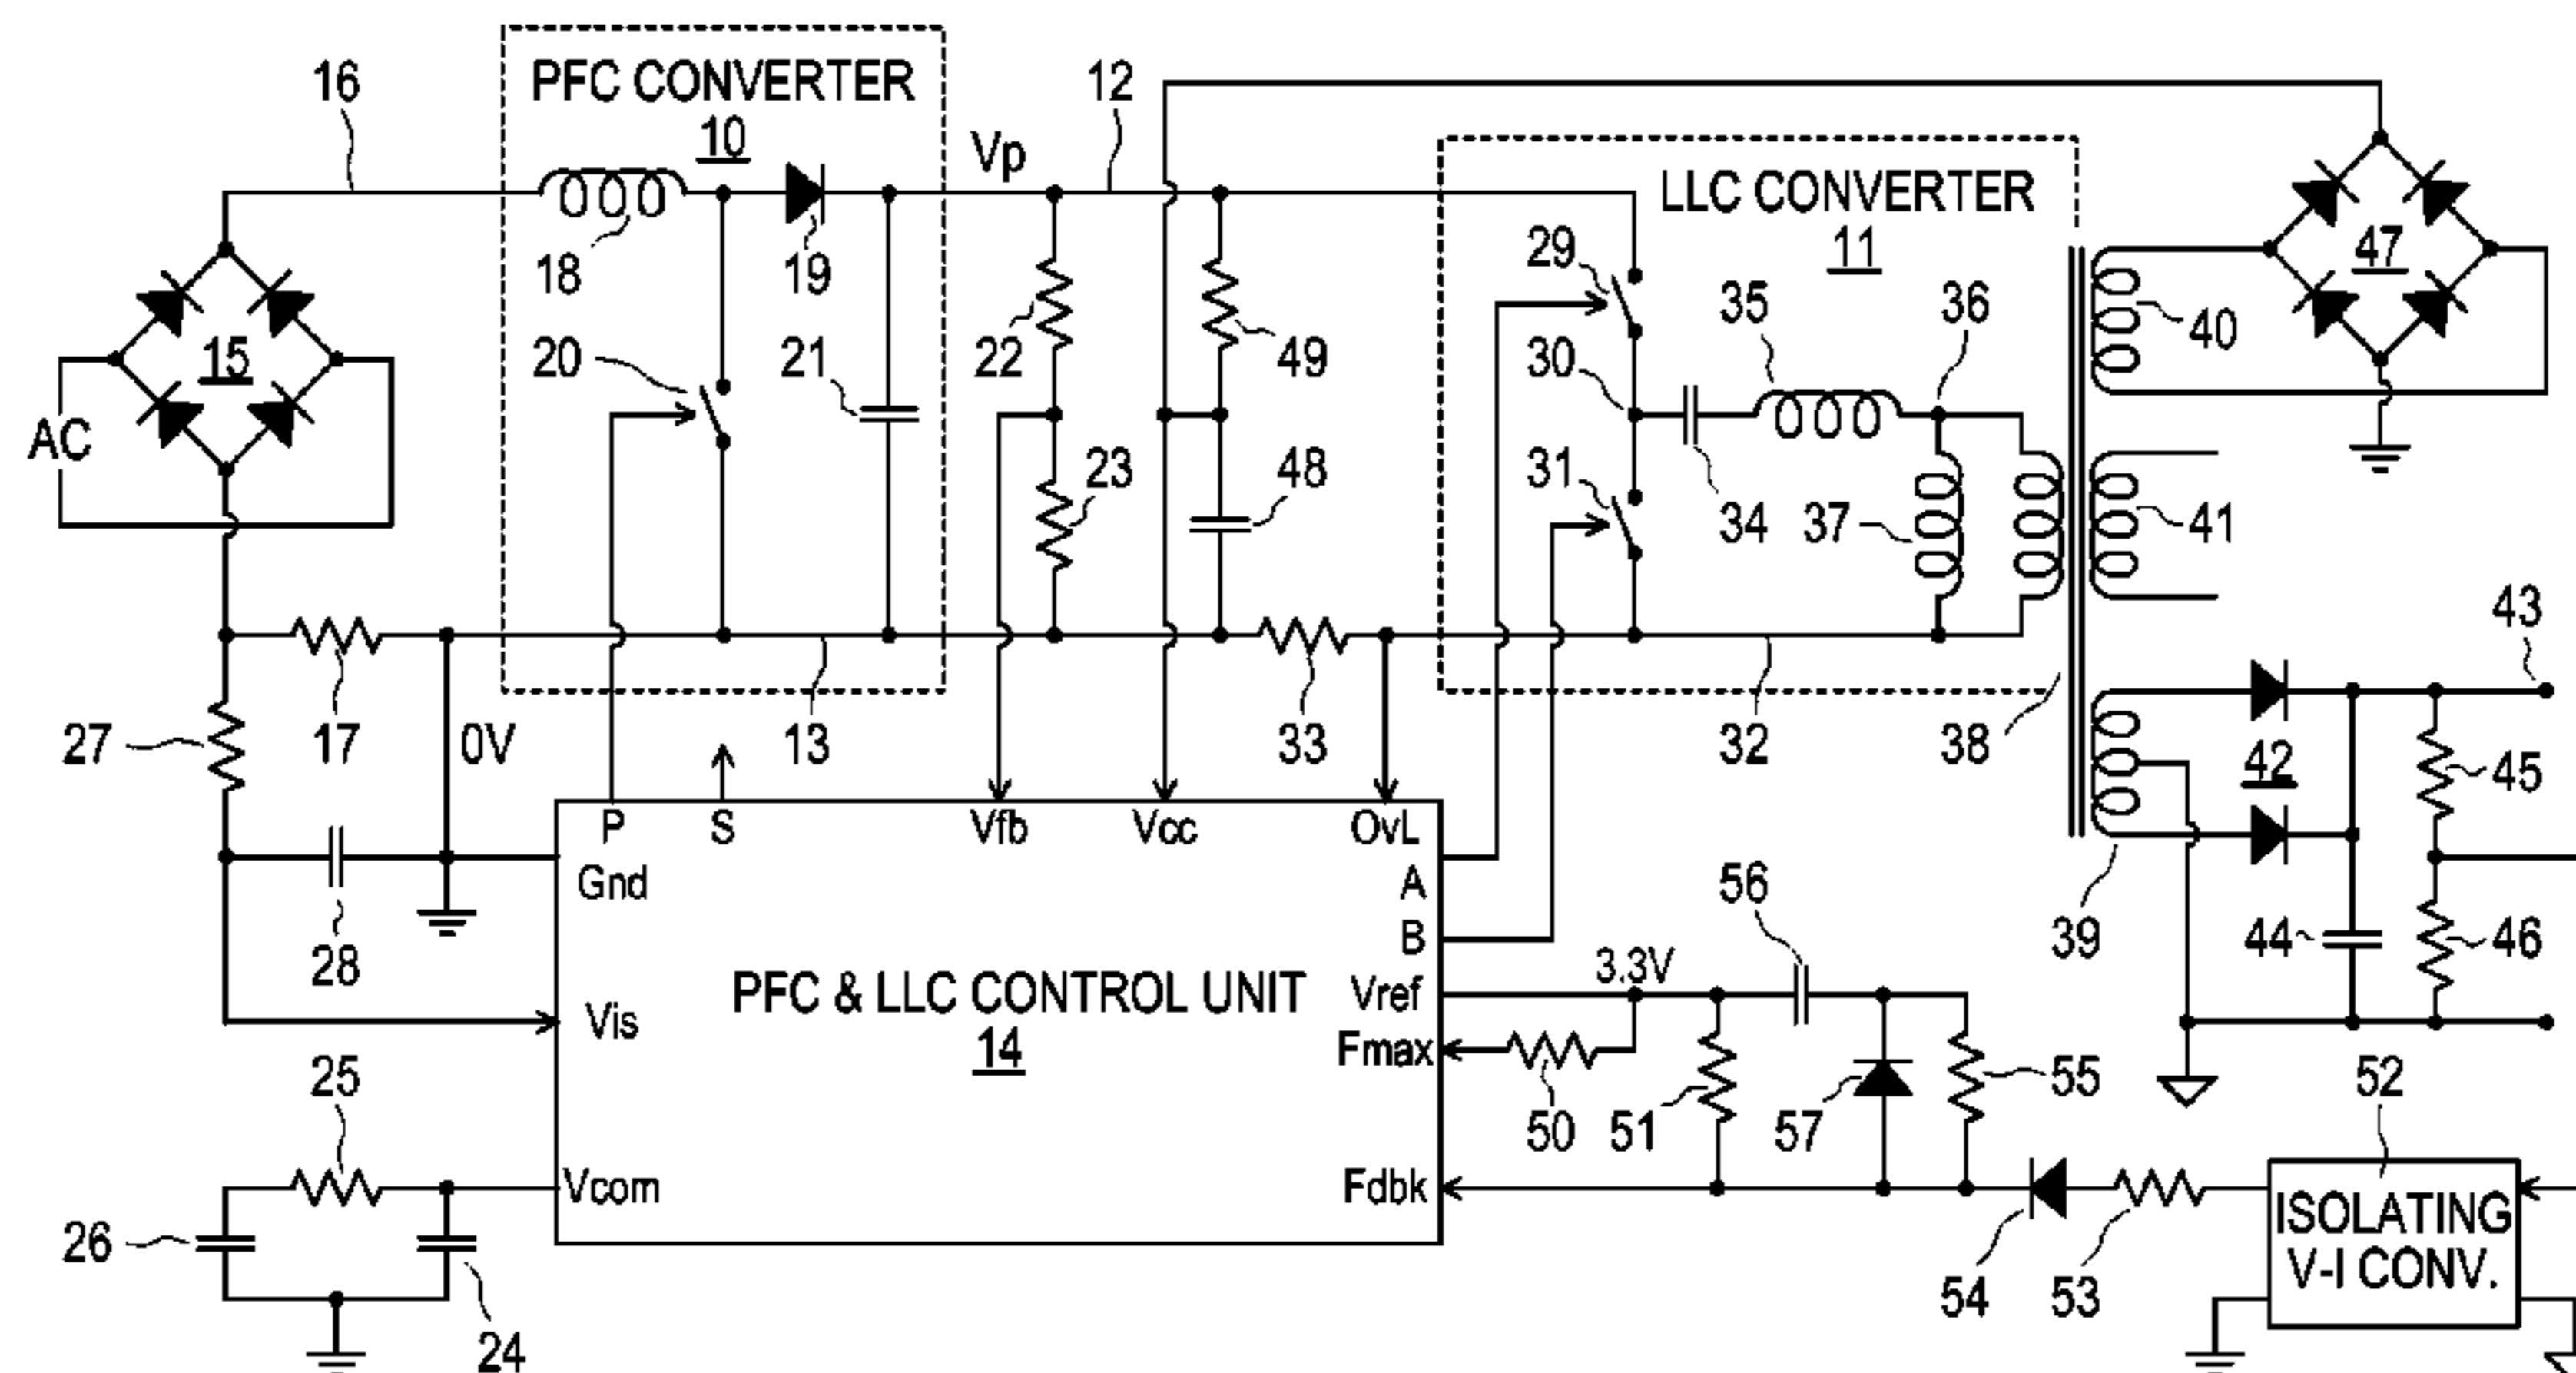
16

PFC CONVERTER
10

Vp

12

LLC CONVERTER
11

15

AC

18

19

20

21

22

23

49

48

29

30

31

35

36

34

37

40

41

47

43

42

45

46

44

39

38

32

33

13

27

17

0V

28

P

S

Vfb

Vcc

OvL

Gnd

A

B

Vref

Fmax

Vis

Vcom

Fdbk

PFC & LLC CONTROL UNIT
14

3.3V

56

50

51

57

55

52

ISOLATING V-I CONV.

54

53

25

26

24